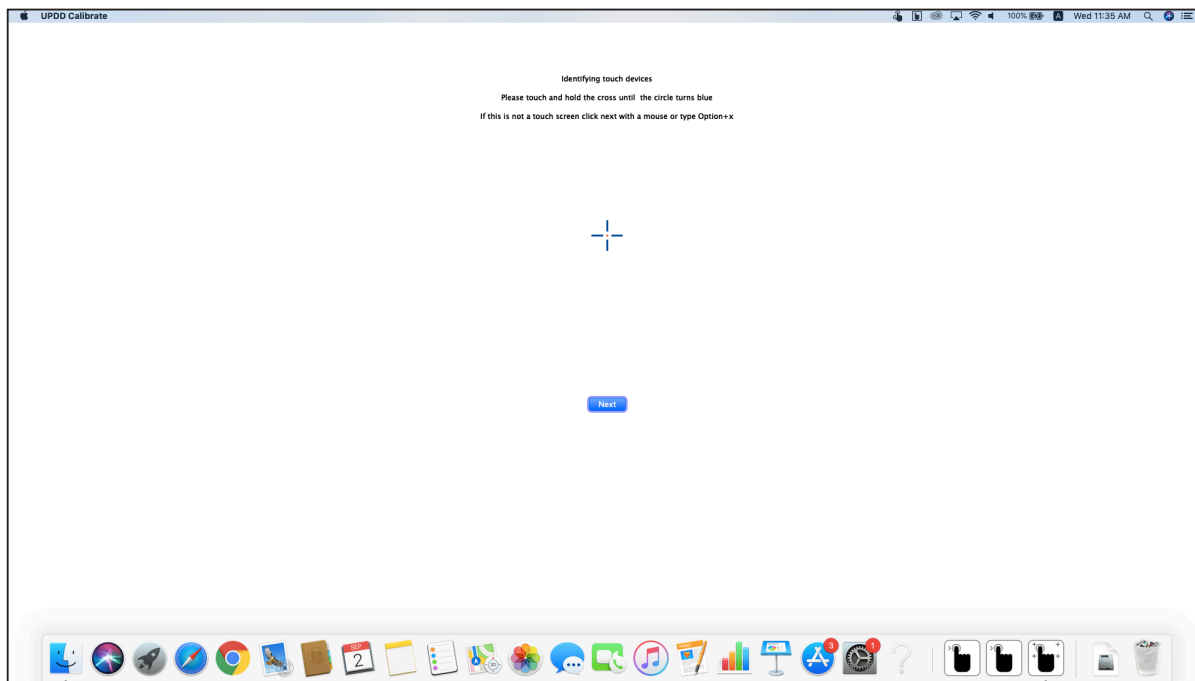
UPDD Calibrate

100% Wed 11:35 AM

Identifying touch devices

Please touch and hold the cross until the circle turns blue

If this is not a touch screen click next with a mouse or type Option+x

Next

SEP 2

3

1